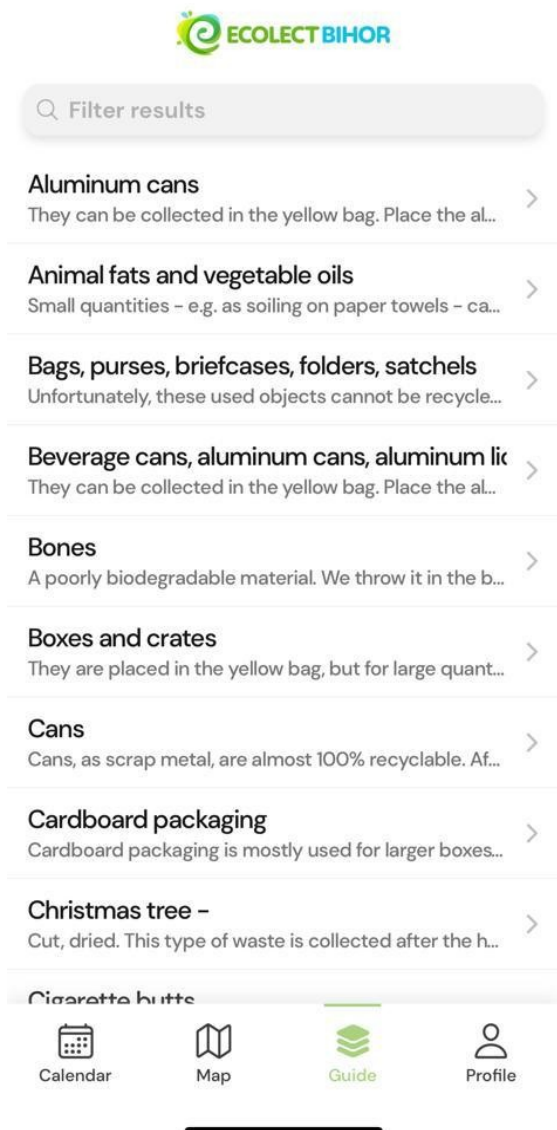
ECOLECT BIHOR

Filter results

Aluminum cans
They can be collected in the yellow bag. Place the al...

Animal fats and vegetable oils
Small quantities - e.g. as soiling on paper towels - ca...

Bags, purses, briefcases, folders, satchels
Unfortunately, these used objects cannot be recycle...

Beverage cans, aluminum cans, aluminum lic
They can be collected in the yellow bag. Place the al...

Bones
A poorly biodegradable material. We throw it in the b...

Boxes and crates
They are placed in the yellow bag, but for large quant...

Cans
Cans, as scrap metal, are almost 100% recyclable. Af...

Cardboard packaging
Cardboard packaging is mostly used for larger boxes...

Christmas tree -
Cut, dried. This type of waste is collected after the h...

Cigarette butts

Calendar
Map
Guide
Profile